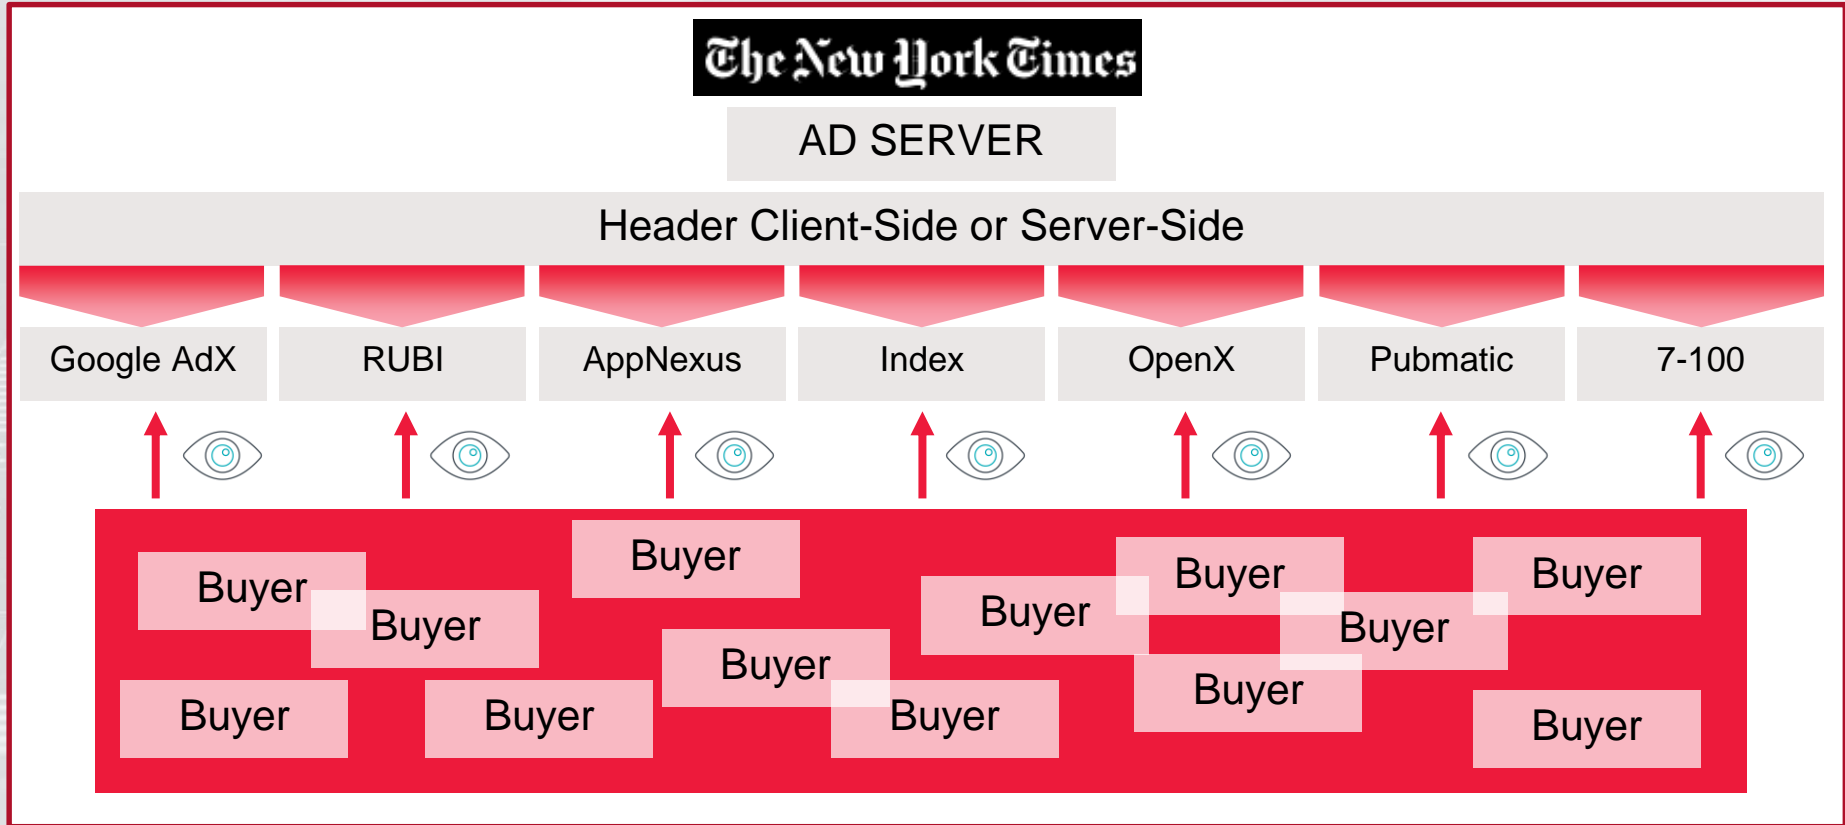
The New York Times

AD SERVER

Header Client-Side or Server-Side

Google AdX

RUBI

AppNexus

Index

OpenX

Pubmatic

7-100

Buyer

Buyer

Buyer

Buyer

Buyer

Buyer

Buyer

Buyer

Buyer

Buyer

Buyer

Buyer

Buyer